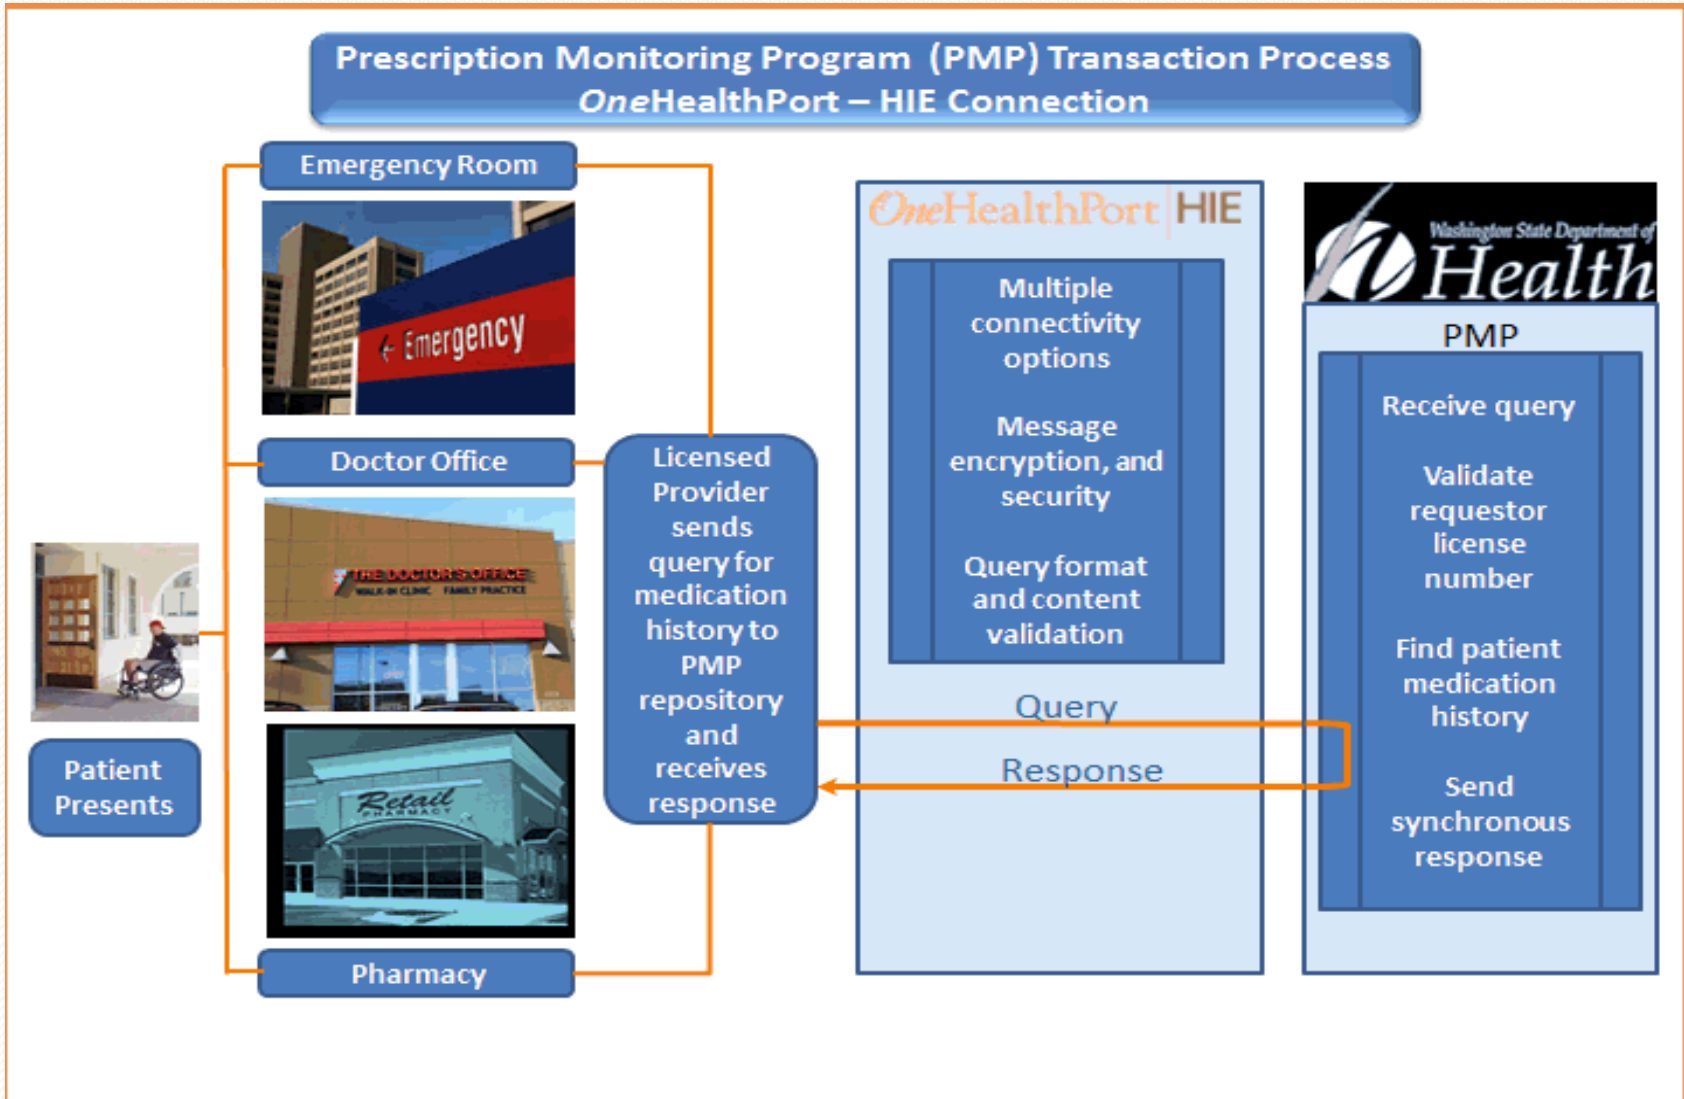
Prescription Monitoring Program (PMP) Transaction Process
OneHealthPort – HIE Connection

Emergency Room

Emergency

Doctor Office

THE DOCTOR'S OFFICE
WALK-IN CLINIC FAMILY PRACTICE

Retail
PHARMACY

Pharmacy

Patient Presents

Licensed Provider sends query for medication history to PMP repository and receives response

OneHealthPort HIE

Multiple connectivity options

Message encryption, and security

Query format and content validation

Query

Response

Washington State Department of
Health

PMP

Receive query

Validate requestor license number

Find patient medication history

Send synchronous response